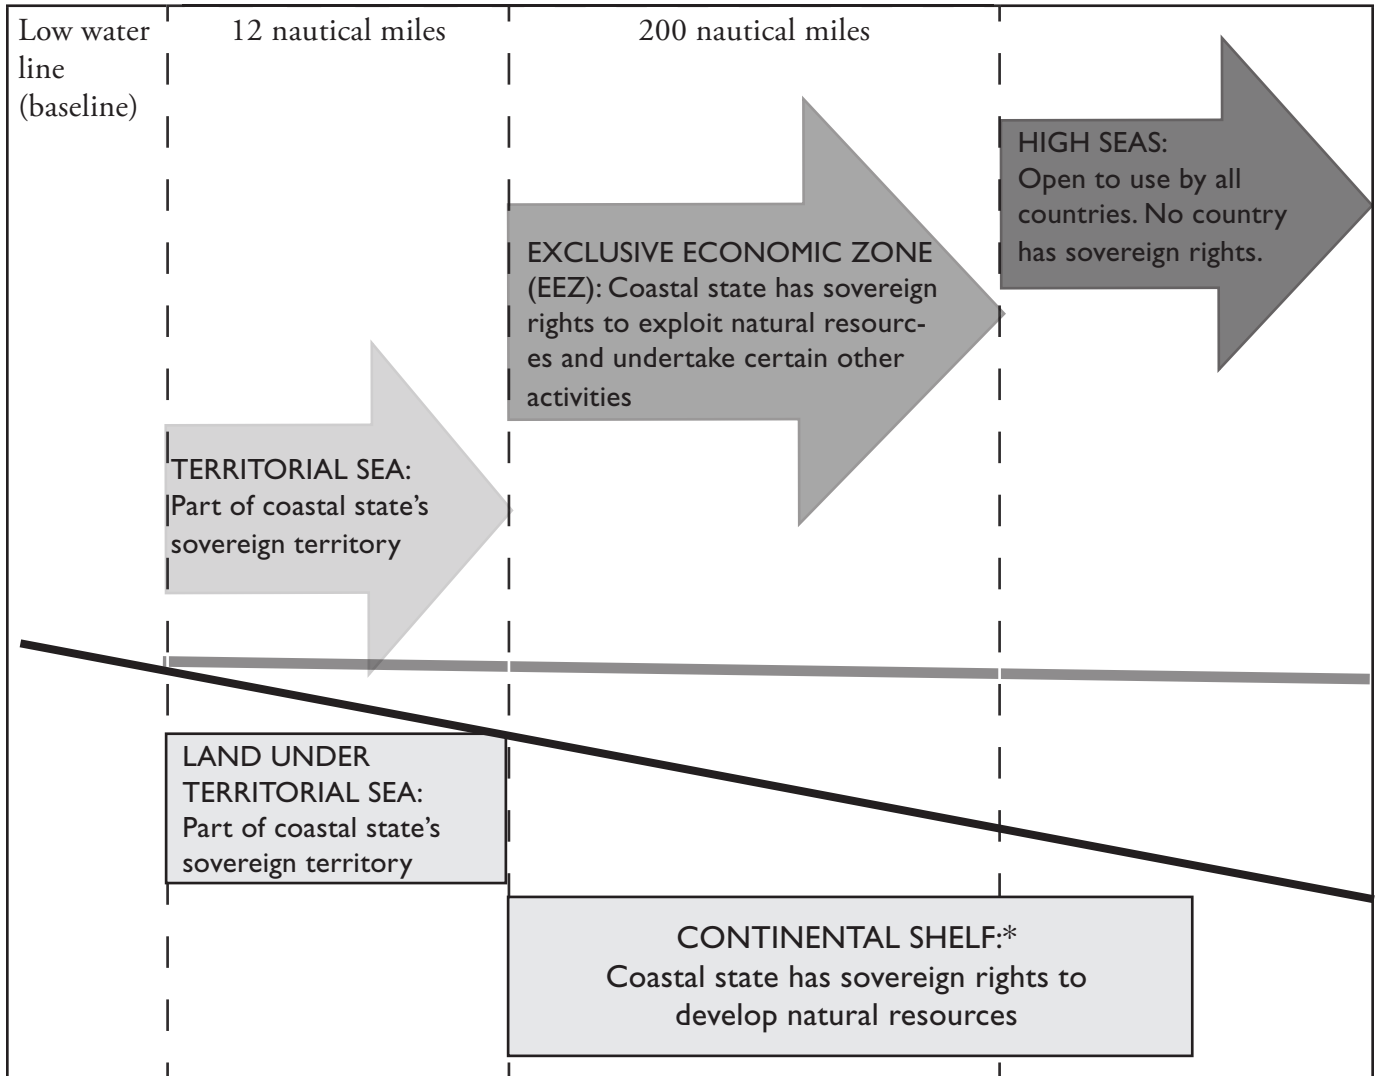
Low water line (baseline)

12 nautical miles

200 nautical miles

HIGH SEAS: Open to use by all countries. No country has sovereign rights.

EXCLUSIVE ECONOMIC ZONE (EEZ): Coastal state has sovereign rights to exploit natural resources and undertake certain other activities

TERRITORIAL SEA: Part of coastal state's sovereign territory

LAND UNDER TERRITORIAL SEA: Part of coastal state's sovereign territory

CONTINENTAL SHELF:* Coastal state has sovereign rights to develop natural resources